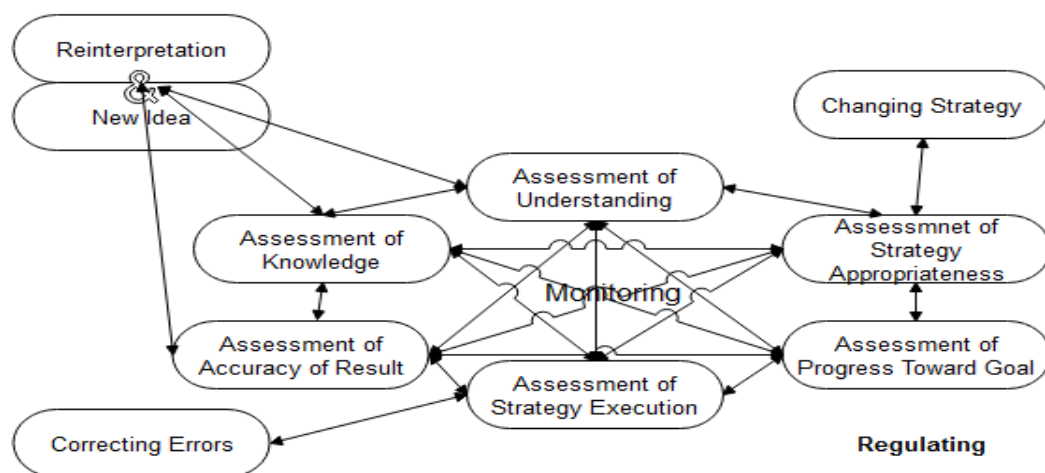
Reinterpretation
&
New Idea

Changing Strategy

Assessment of Understanding

Assessment of Knowledge

Assessmnet of Strategy Appropriateness

Monitoring

Assessment of Accuracy of Result

Assessment of Progress Toward Goal

Assessment of Strategy Execution

Correcting Errors

Regulating